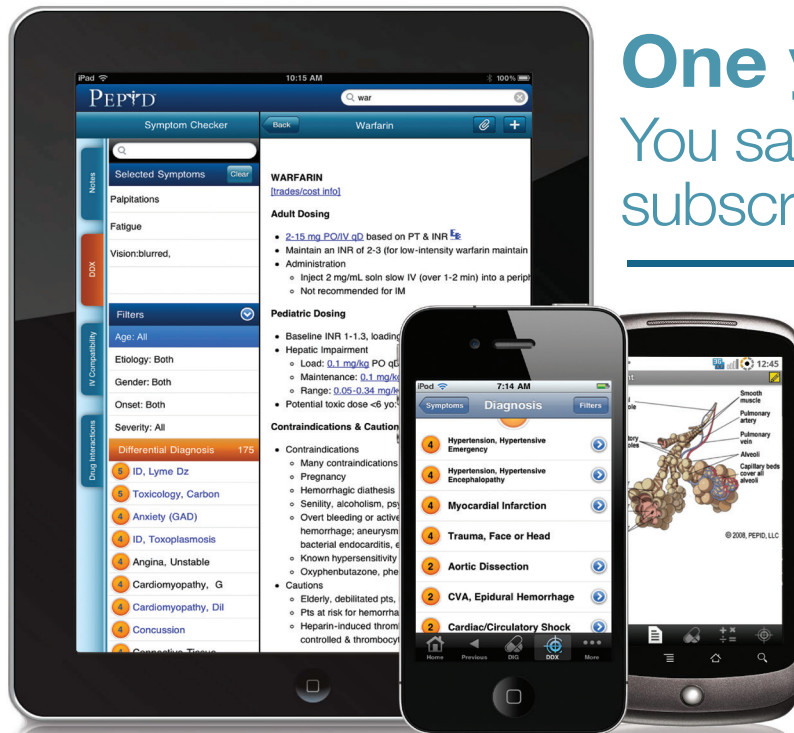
One y
You sa
subscr

iPad 10:15 AM 100%
PEPID
war
Symptom Checker
Back Warfarin
Notes
DDX
IV Compatibility
Drug Interactions
Selected Symptoms Clear
Palpitations
Fatigue
Vision:blurred,
Filters
Age: All
Etiology: Both
Gender: Both
Onset: Both
Severity: All
Differential Diagnosis 175
5 ID, Lyme Dz
5 Toxicology, Carbon
4 Anxiety (GAD)
4 ID, Toxoplasmosis
4 Angina, Unstable
4 Cardiomyopathy, G
4 Cardiomyopathy, Dil
4 Concussion

WARFARIN
[trades/cost info]
Adult Dosing
• 2-15 mg PO/IV qD based on PT & INR
• Maintain an INR of 2-3 (for low-intensity warfarin maintain
• Administration
◦ Inject 2 mg/mL soln slow IV (over 1-2 min) into a periph
◦ Not recommended for IM
Pediatric Dosing
• Baseline INR 1-1.3, loading
• Hepatic Impairment
◦ Load: 0.1 mg/kg PO qD
◦ Maintenance: 0.1 mg/kg
◦ Range: 0.05-0.34 mg/k
• Potential toxic dose <6 yo:
Contraindications & Caution
• Contraindications
◦ Many contraindications
◦ Pregnancy
◦ Hemorrhagic diathesis
◦ Senility, alcoholism, psy
◦ Overt bleeding or active
hemorrhage; aneurysm
bacterial endocarditis, e
◦ Known hypersensitivity
◦ Oxyphenbutazone, phe
• Cautions
◦ Elderly, debilitated pts,
◦ Pts at risk for hemorrha
◦ Heparin-induced thromb
controlled & thrombocyt

iPod 7:14 AM
Symptoms Diagnosis Filters
4 Hypertension, Hypertensive Emergency
4 Hypertension, Hypertensive Encephalopathy
4 Myocardial Infarction
4 Trauma, Face or Head
2 Aortic Dissection
2 CVA, Epidural Hemorrhage
2 Cardiac/Circulatory Shock
Home Previous DIG DDX More

12:45
Smooth muscle
Pulmonary artery
Pulmonary vein
Alveoli
Capillary beds cover all alveoli
© 2008, PEPID, LLC